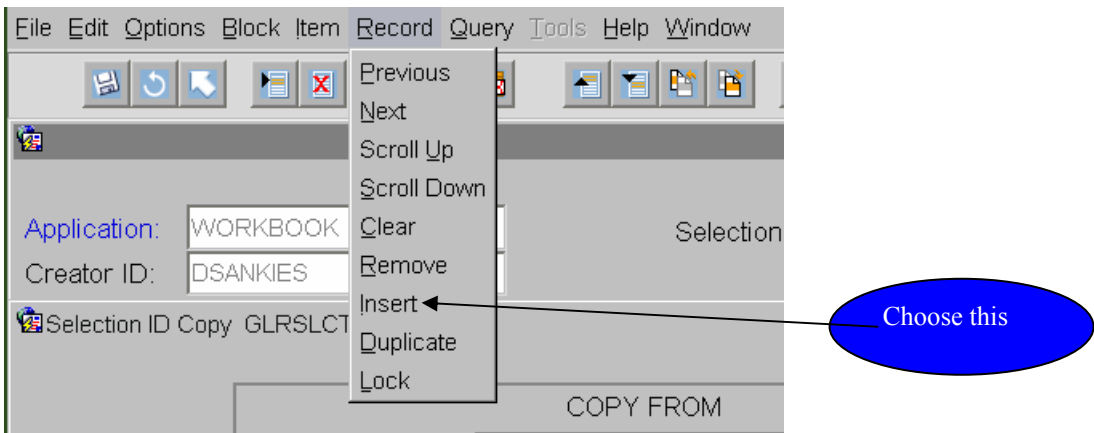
File Edit Options Block Item Record Query Tools Help Window

Previous
Next
Scroll Up
Scroll Down
Clear
Remove
Insert
Duplicate
Lock

Application: WORKBOOK
Creator ID: DSANKIES

Selection

Selection ID Copy GLRSLCT

COPY FROM

Choose this